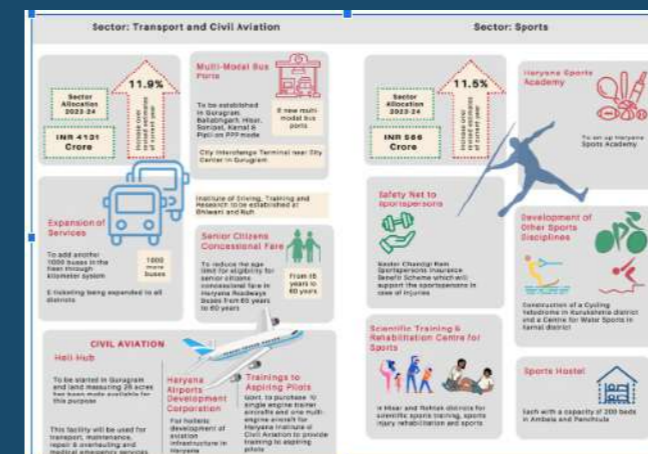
Sector: Transport and Civil Aviation

Sector: Sports

Sector Allocation 2023-24

INR 4131 Crore

11.9%

Increase over revised estimates of current year

Multi-Modal Bus Ports

To be established in Gurugram, Ballabhgarh, Hisar, Sonipat, Karnal & Panipat on PPP mode

6 new multi-modal bus ports

City Interchange Terminal near City Center in Gurugram

Expansion of Services

To add another 1000 buses in the fleet through kilometer system

1000 more buses

E-ticketing being expanded to all districts

Institute of Driving, Training and Research to be established at Bhiwani and Nuh

Senior Citizens Concessional Fare

To reduce the age limit for eligibility for senior citizens concessional fare in Haryana Roadways Buses from 65 years to 60 years

From 65 years to 60 years

CIVIL AVIATION

Heli Hub

To be started in Gurugram and land measuring 25 acres has been made available for this purpose

This facility will be used for transport, maintenance, repair & overhauling and medical emergency services

Haryana Airports Development Corporation

For holistic development of aviation infrastructure in Haryana

Trainings to Aspiring Pilots

Govt. to purchase 10 single engine trainer aircrafts and one multi-engine aircraft for Haryana Institute of Civil Aviation to provide training to aspiring pilots

Sector Allocation 2023-24

INR 566 Crore

11.5%

Increase over revised estimates of current year

Haryana Sports Academy

To set up Haryana Sports Academy

Safety Net to Sportspersons

Kesar Chandgi Ram Sportspersons Insurance Benefit Scheme which will support the sportspersons in case of injuries

Development of Other Sports Disciplines

Construction of a Cycling Velodrome in Kurukshetra district and a Centre for Water Sports in Karnal district

Scientific Training & Rehabilitation Centre for Sports

In Hisar and Rohtak districts for scientific sports training, sports injury rehabilitation and sports

Sports Hostel

Each with a capacity of 200 beds in Ambala and Panchkula